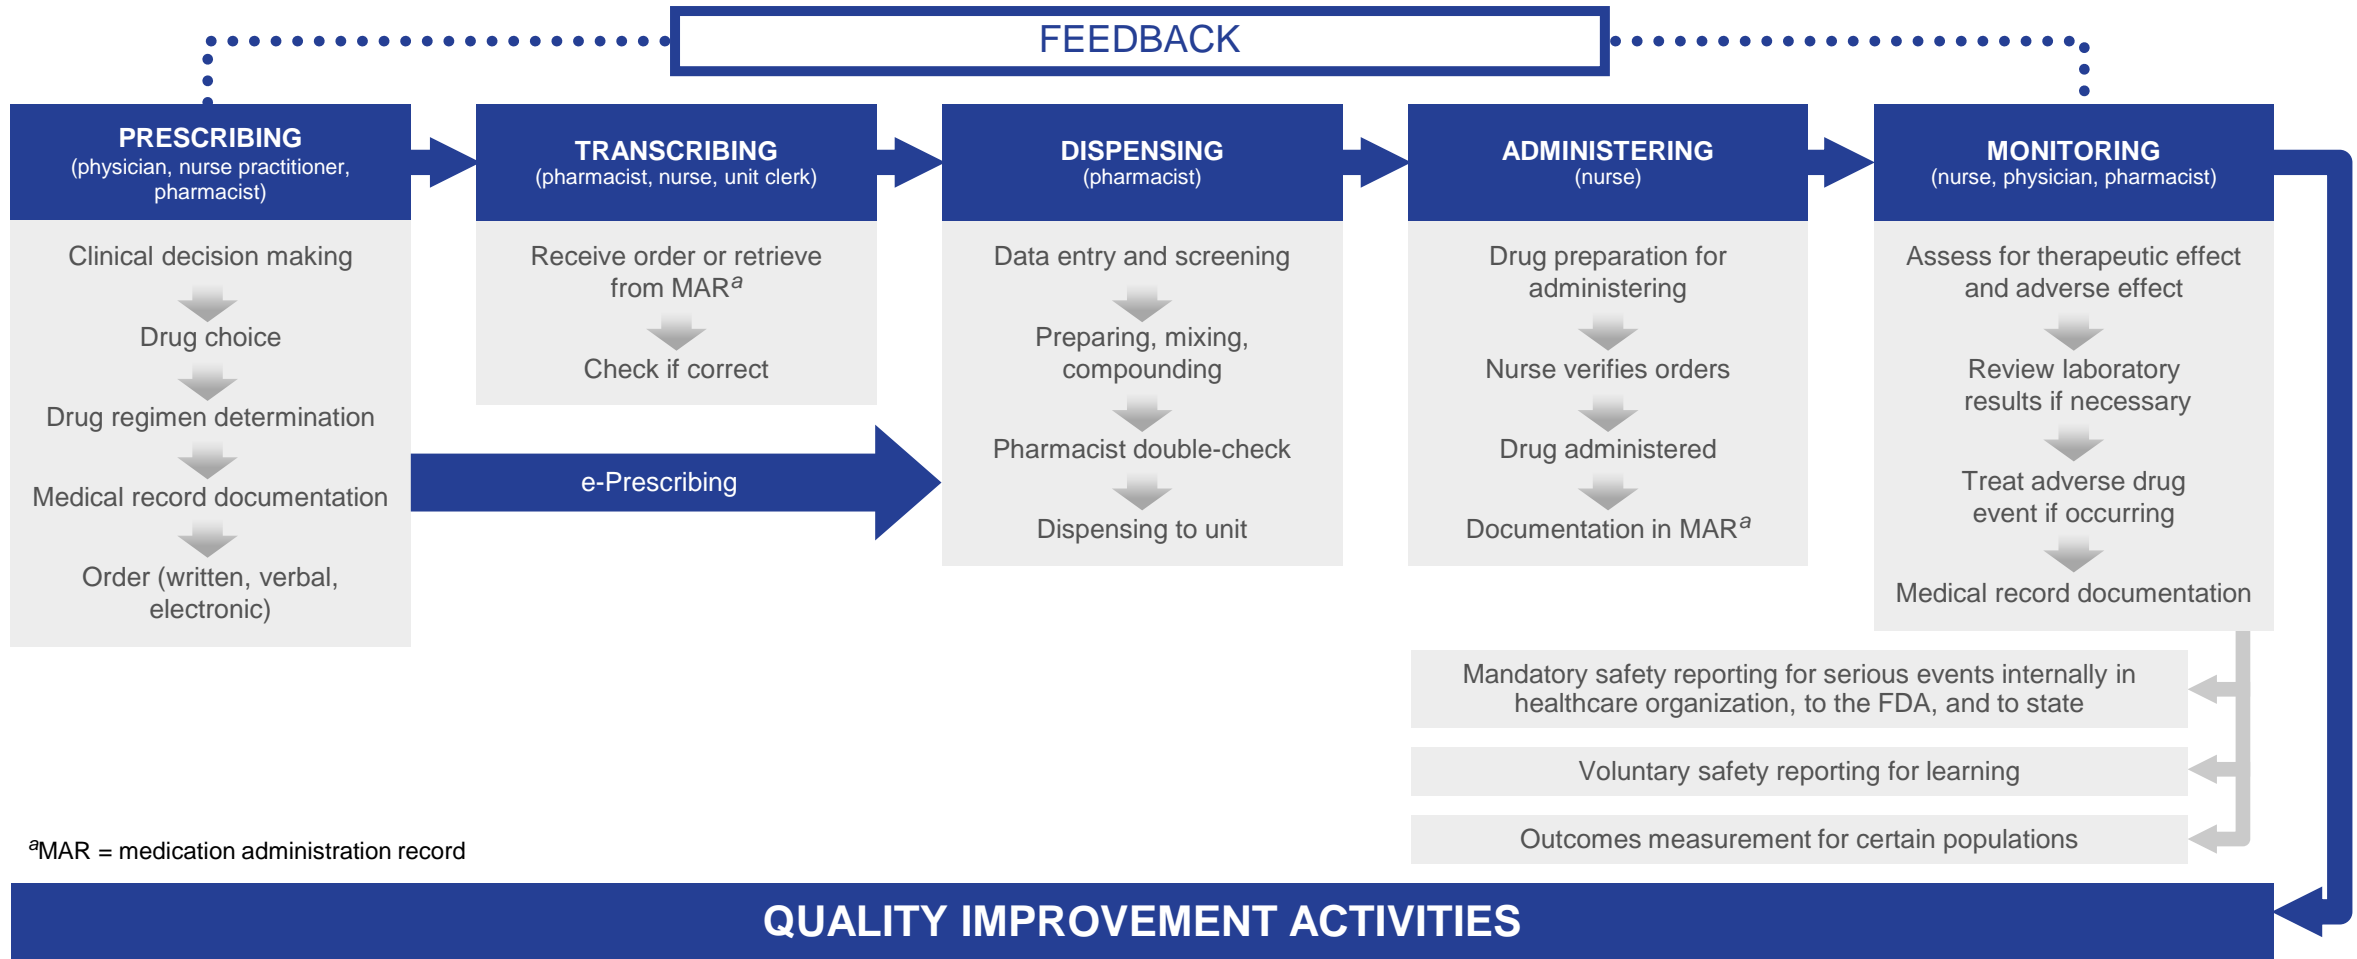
FEEDBACK

PRESCRIBING
(physician, nurse practitioner, pharmacist)

Clinical decision making

Drug choice

Drug regimen determination

Medical record documentation

Order (written, verbal, electronic)

TRANSCRIBING
(pharmacist, nurse, unit clerk)

Receive order or retrieve from MAR$^{a}$

Check if correct

e-Prescribing

DISPENSING
(pharmacist)

Data entry and screening

Preparing, mixing, compounding

Pharmacist double-check

Dispensing to unit

ADMINISTERING
(nurse)

Drug preparation for administering

Nurse verifies orders

Drug administered

Documentation in MAR$^{a}$

MONITORING
(nurse, physician, pharmacist)

Assess for therapeutic effect and adverse effect

Review laboratory results if necessary

Treat adverse drug event if occurring

Medical record documentation

Mandatory safety reporting for serious events internally in healthcare organization, to the FDA, and to state

Voluntary safety reporting for learning

Outcomes measurement for certain populations

$^{a}$MAR = medication administration record

QUALITY IMPROVEMENT ACTIVITIES